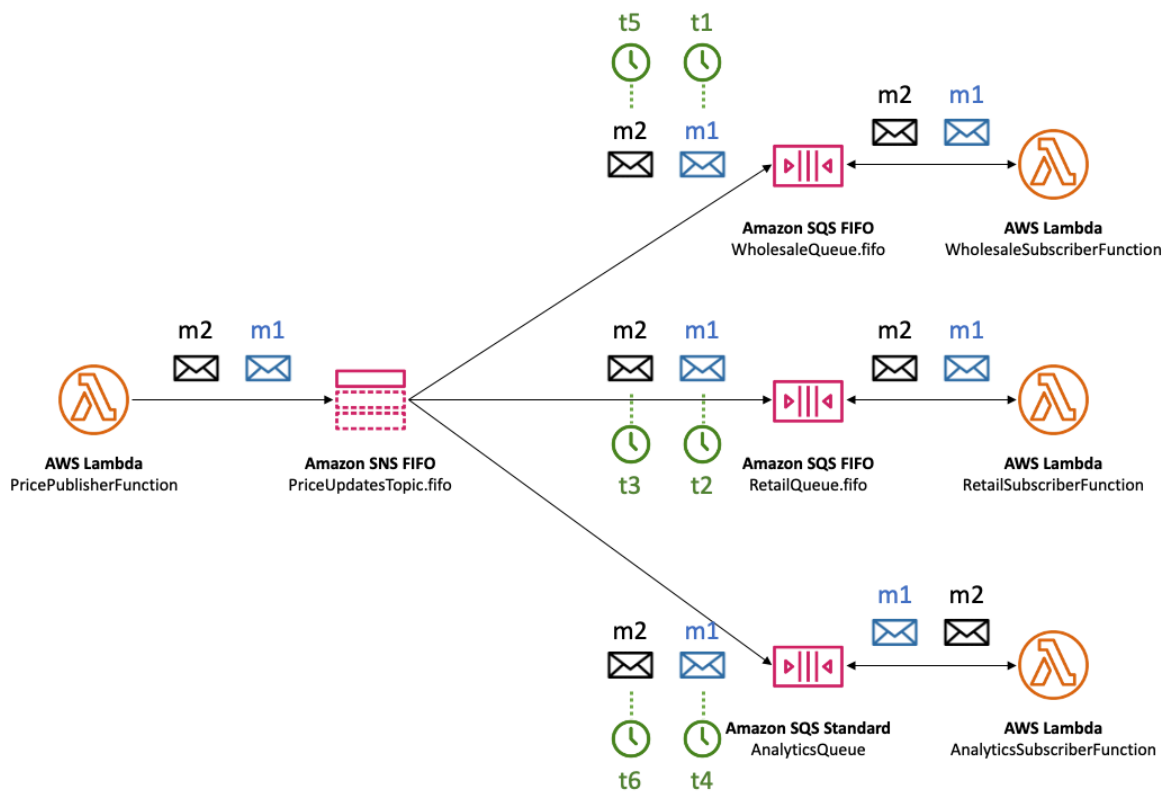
t5 t1

m2 m1

m2 m1

Amazon SQS FIFO
WholesaleQueue.fifo

AWS Lambda
WholesaleSubscriberFunction

m2 m1

AWS Lambda
PricePublisherFunction

Amazon SNS FIFO
PriceUpdatesTopic.fifo

m2 m1

t3 t2

Amazon SQS FIFO
RetailQueue.fifo

m2 m1

AWS Lambda
RetailSubscriberFunction

m1 m2

m2 m1

t6 t4

Amazon SQS Standard
AnalyticsQueue

AWS Lambda
AnalyticsSubscriberFunction